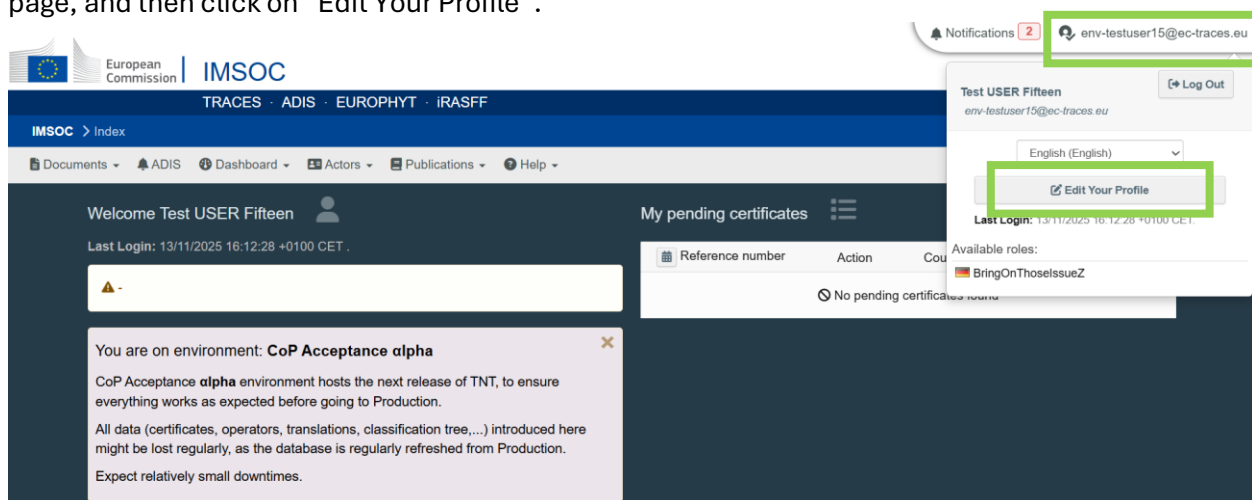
page, and then click on "Edit Your Profile".

Notifications 2
env-testuser15@ec-traces.eu

European Commission | IMSOC
TRACES · ADIS · EUROPHYT · iRASFF

IMSOC > Index

Documents ▾ ADIS Dashboard ▾ Actors ▾ Publications ▾ Help ▾

Welcome Test USER Fifteen
Last Login: 13/11/2025 16:12:28 +0100 CET .

-

You are on environment: CoP Acceptance αlpha

CoP Acceptance αlpha environment hosts the next release of TNT, to ensure everything works as expected before going to Production.

All data (certificates, operators, translations, classification tree,...) introduced here might be lost regularly, as the database is regularly refreshed from Production.

Expect relatively small downtimes.

My pending certificates

| Reference number | Action | Cou |
|---|---|---|
| No pending certificates found | | |

Test USER Fifteen
env-testuser15@ec-traces.eu
Log Out
English (English)
Edit Your Profile
Last Login: 13/11/2025 16:12:28 +0100 CET.
Available roles:
BringOnThoseIssueZ